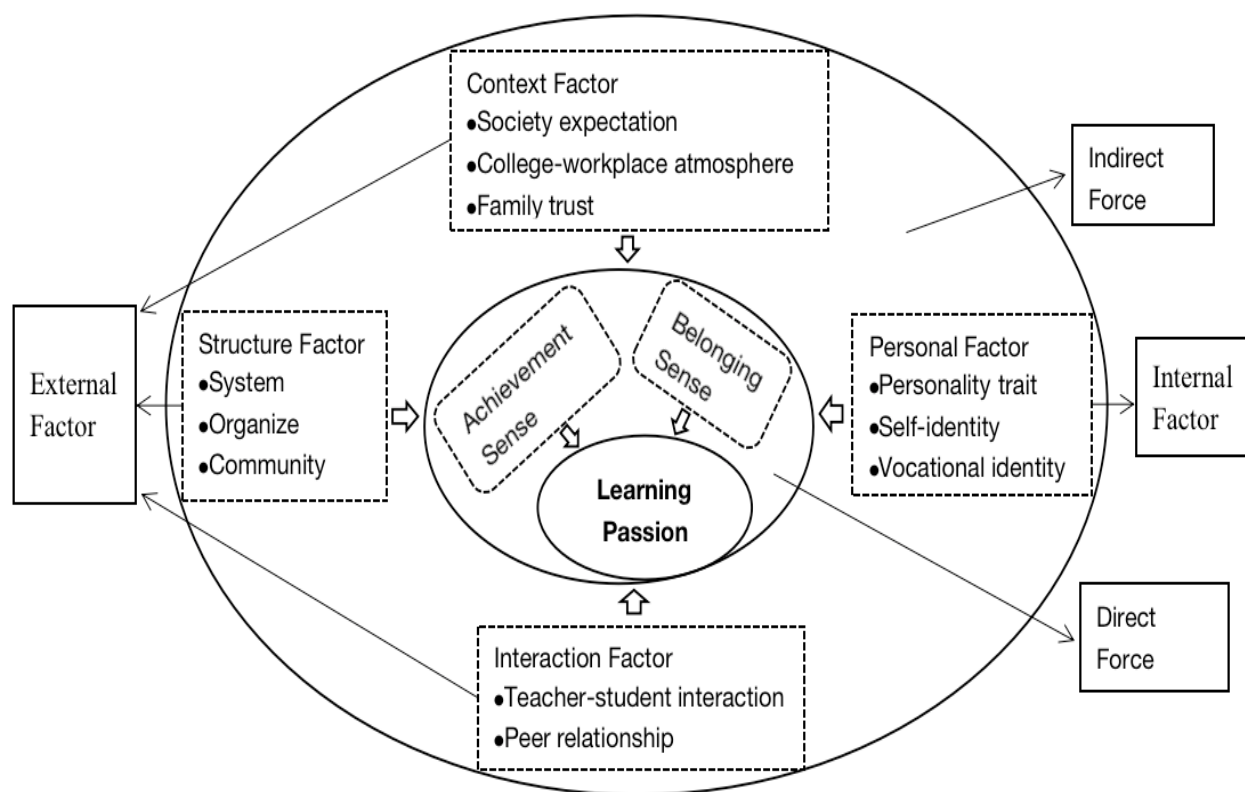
Context Factor
●Society expectation
●College-workplace atmosphere
●Family trust

Indirect Force

External Factor

Structure Factor
●System
●Organize
●Community

Achievement Sense

Belonging Sense

Learning Passion

Personal Factor
●Personality trait
●Self-identity
●Vocational identity

Internal Factor

Direct Force

Interaction Factor
●Teacher-student interaction
●Peer relationship